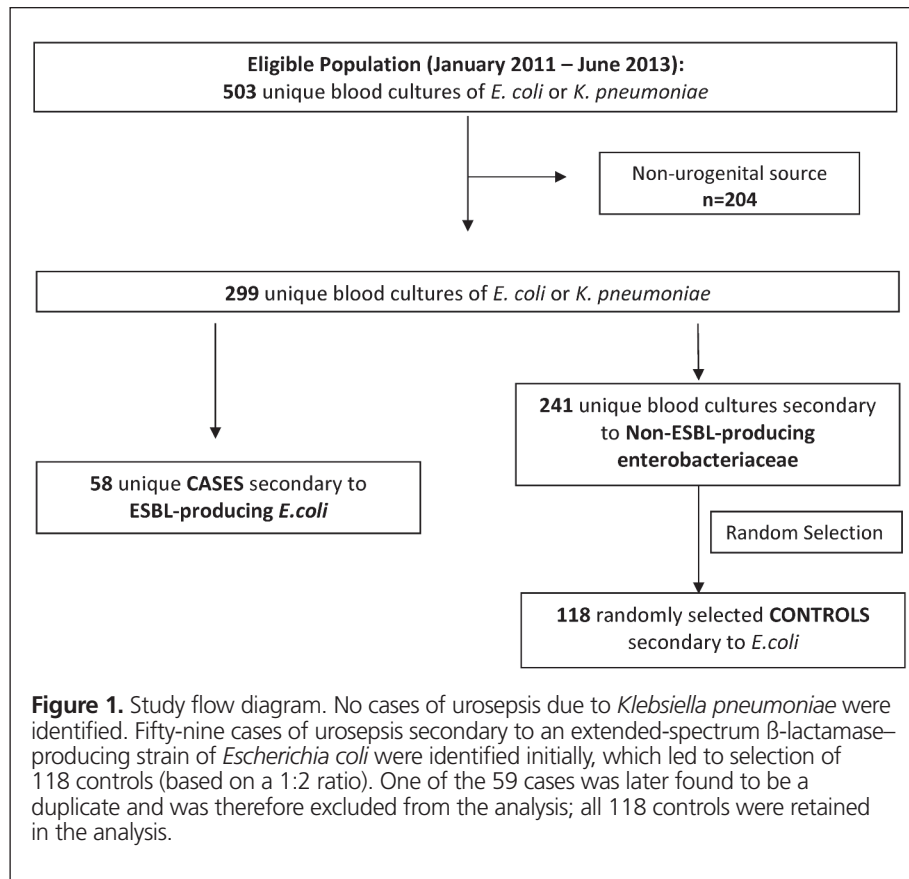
Eligible Population (January 2011 – June 2013):
503 unique blood cultures of E. coli or K. pneumoniae

Non-urogenital source
n=204

299 unique blood cultures of E. coli or K. pneumoniae

241 unique blood cultures secondary to Non-ESBL-producing enterobacteriaceae

58 unique CASES secondary to ESBL-producing E.coli

Random Selection

118 randomly selected CONTROLS secondary to E.coli

Figure 1. Study flow diagram. No cases of urosepsis due to Klebsiella pneumoniae were identified. Fifty-nine cases of urosepsis secondary to an extended-spectrum ß-lactamase–producing strain of Escherichia coli were identified initially, which led to selection of 118 controls (based on a 1:2 ratio). One of the 59 cases was later found to be a duplicate and was therefore excluded from the analysis; all 118 controls were retained in the analysis.